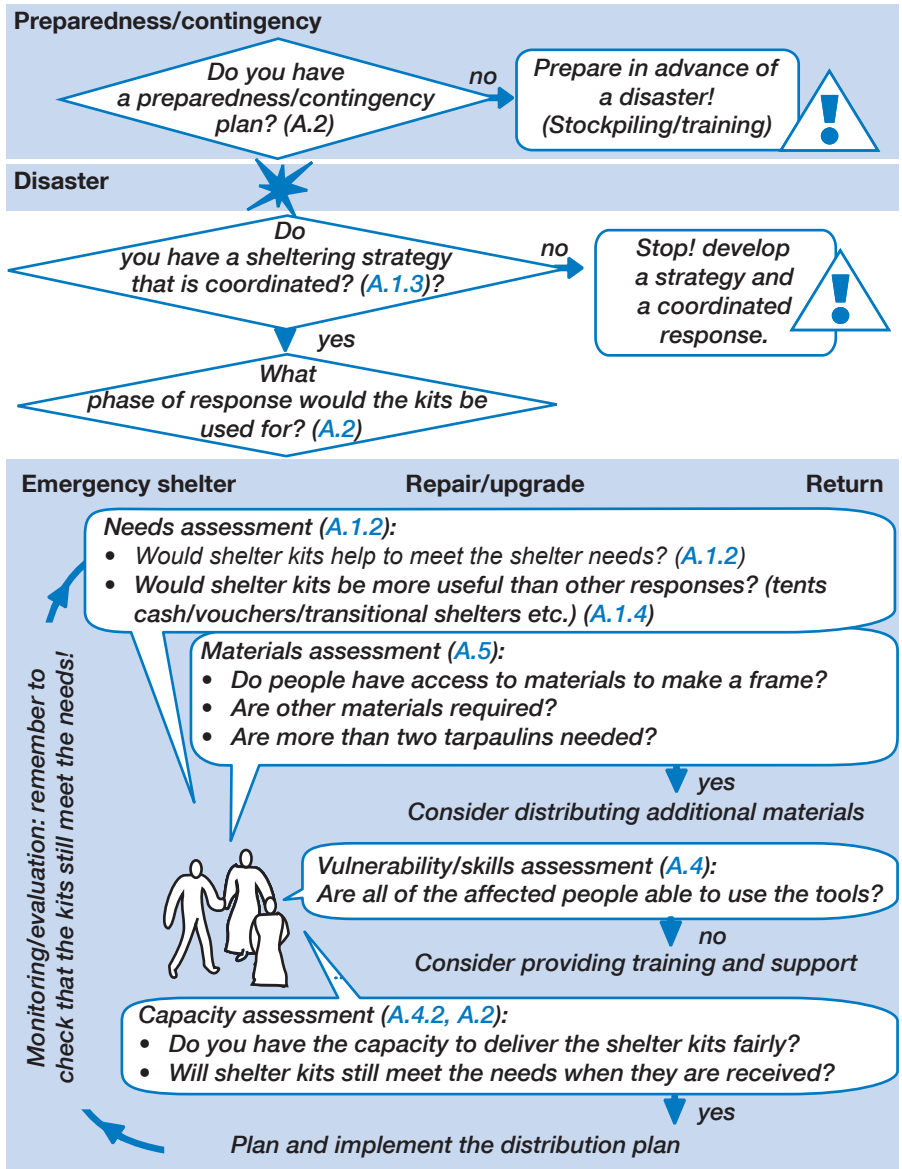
Preparedness/contingency

Do you have a preparedness/contingency plan? (A.2)

no

Prepare in advance of a disaster! (Stockpiling/training)

Disaster

Do you have a sheltering strategy that is coordinated? (A.1.3)?

no

Stop! develop a strategy and a coordinated response.

yes

What phase of response would the kits be used for? (A.2)

Emergency shelter

Repair/upgrade

Return

Needs assessment (A.1.2):
• Would shelter kits help to meet the shelter needs? (A.1.2)
• Would shelter kits be more useful than other responses? (tents cash/vouchers/transitional shelters etc.) (A.1.4)

Materials assessment (A.5):
• Do people have access to materials to make a frame?
• Are other materials required?
• Are more than two tarpaulins needed?

yes

Consider distributing additional materials

Vulnerability/skills assessment (A.4):
Are all of the affected people able to use the tools?

no

Consider providing training and support

Capacity assessment (A.4.2, A.2):
• Do you have the capacity to deliver the shelter kits fairly?
• Will shelter kits still meet the needs when they are received?

yes

Plan and implement the distribution plan

Monitoring/evaluation: remember to check that the kits still meet the needs!